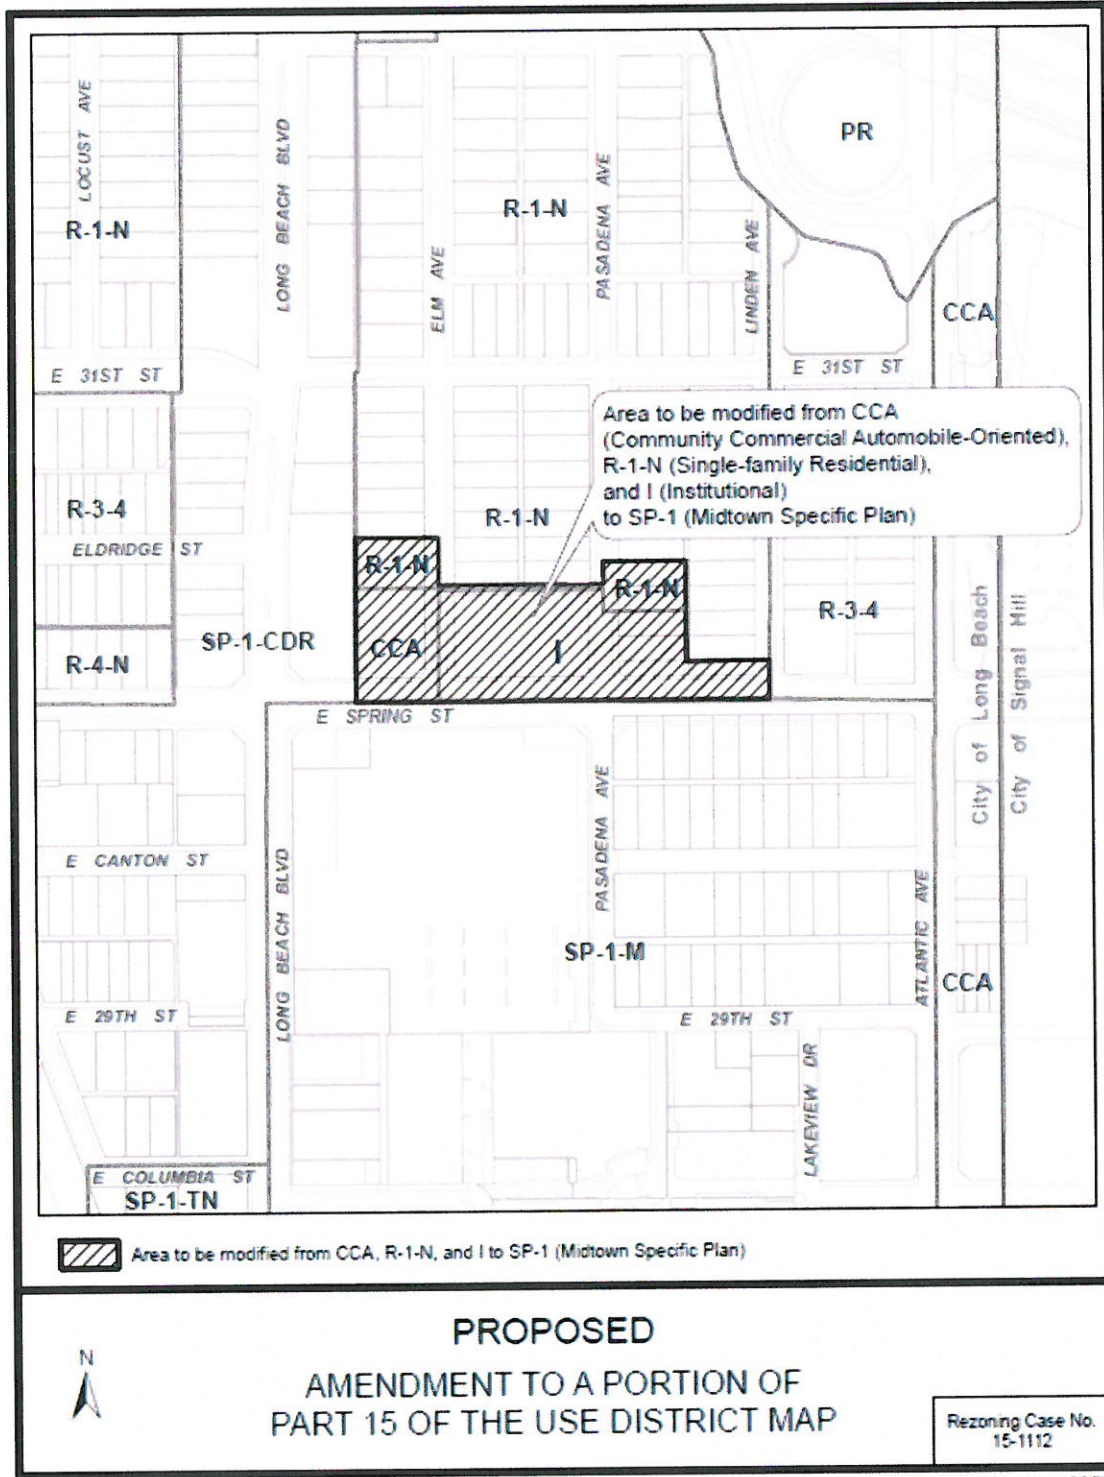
LOCUST AVE

R-1-N

LONG BEACH BLVD

ELM AVE

R-1-N

PASADENA AVE

LINDEN AVE

PR

CCA

E 31ST ST

E 31ST ST

Area to be modified from CCA (Community Commercial Automobile-Oriented), R-1-N (Single-family Residential), and I (Institutional) to SP-1 (Midtown Specific Plan)

R-3-4

R-1-N

ELDRIDGE ST

R-1-N

R-1-N

R-3-4

SP-1-CDR

CCA

I

R-4-N

E SPRING ST

City of Long Beach

City of Signal Hill

PASADENA AVE

E CANTON ST

LONG BEACH BLVD

SP-1-M

ATLANTIC AVE

CCA

E 29TH ST

E 29TH ST

LAKEVIEW DR

E COLUMBIA ST

SP-1-TN

Area to be modified from CCA, R-1-N, and I to SP-1 (Midtown Specific Plan)

N

PROPOSED

AMENDMENT TO A PORTION OF PART 15 OF THE USE DISTRICT MAP

Rezoning Case No. 15-1112